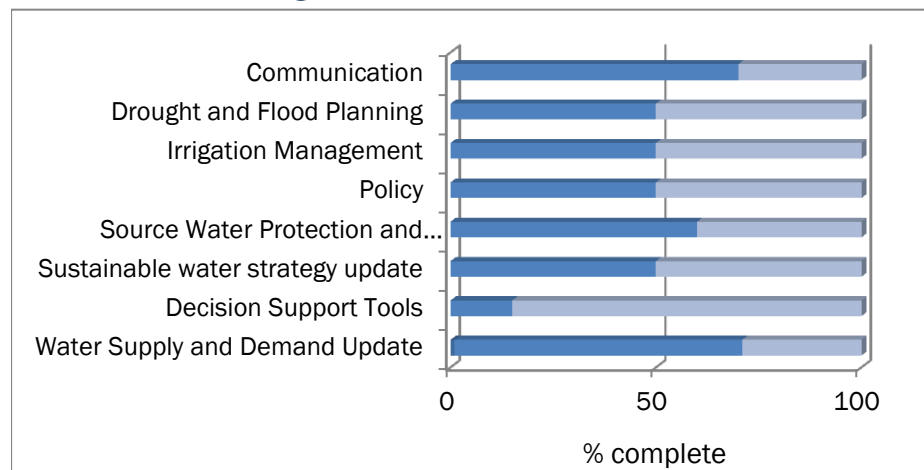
Communication
Drought and Flood Planning
Irrigation Management
Policy
Source Water Protection and...
Sustainable water strategy update
Decision Support Tools
Water Supply and Demand Update

0
50
100

% complete